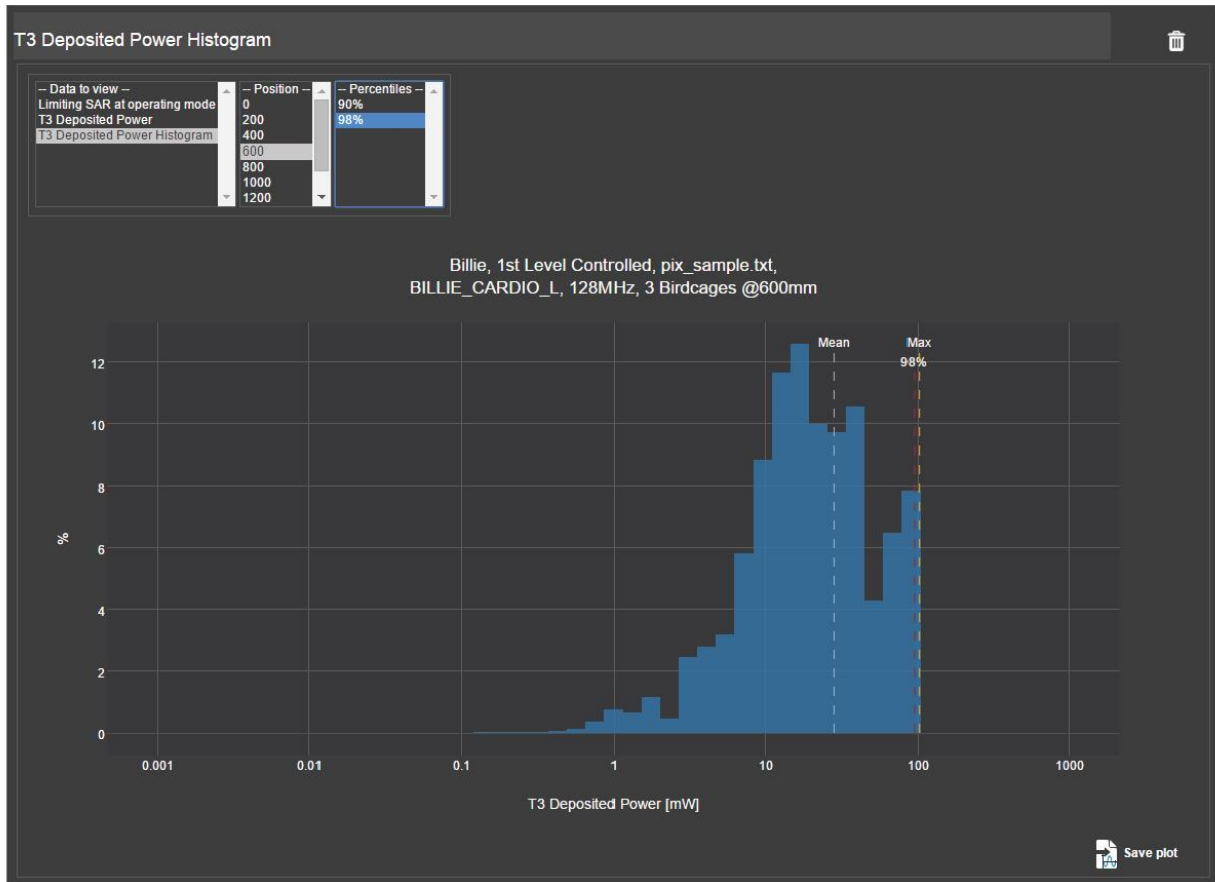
T3 Deposited Power Histogram

-- Data to view --
Limiting SAR at operating mode
T3 Deposited Power
T3 Deposited Power Histogram

-- Position --
0
200
400
600
800
1000
1200

-- Percentiles --
90%
98%

Billie, 1st Level Controlled, pix_sample.txt,
BILLIE_CARDIO_L, 128MHz, 3 Birdcages @600mm

Mean
Max
98%

12
10
8
%
6
4
2
0

0.001
0.01
0.1
1
10
100
1000

T3 Deposited Power [mW]

Save plot